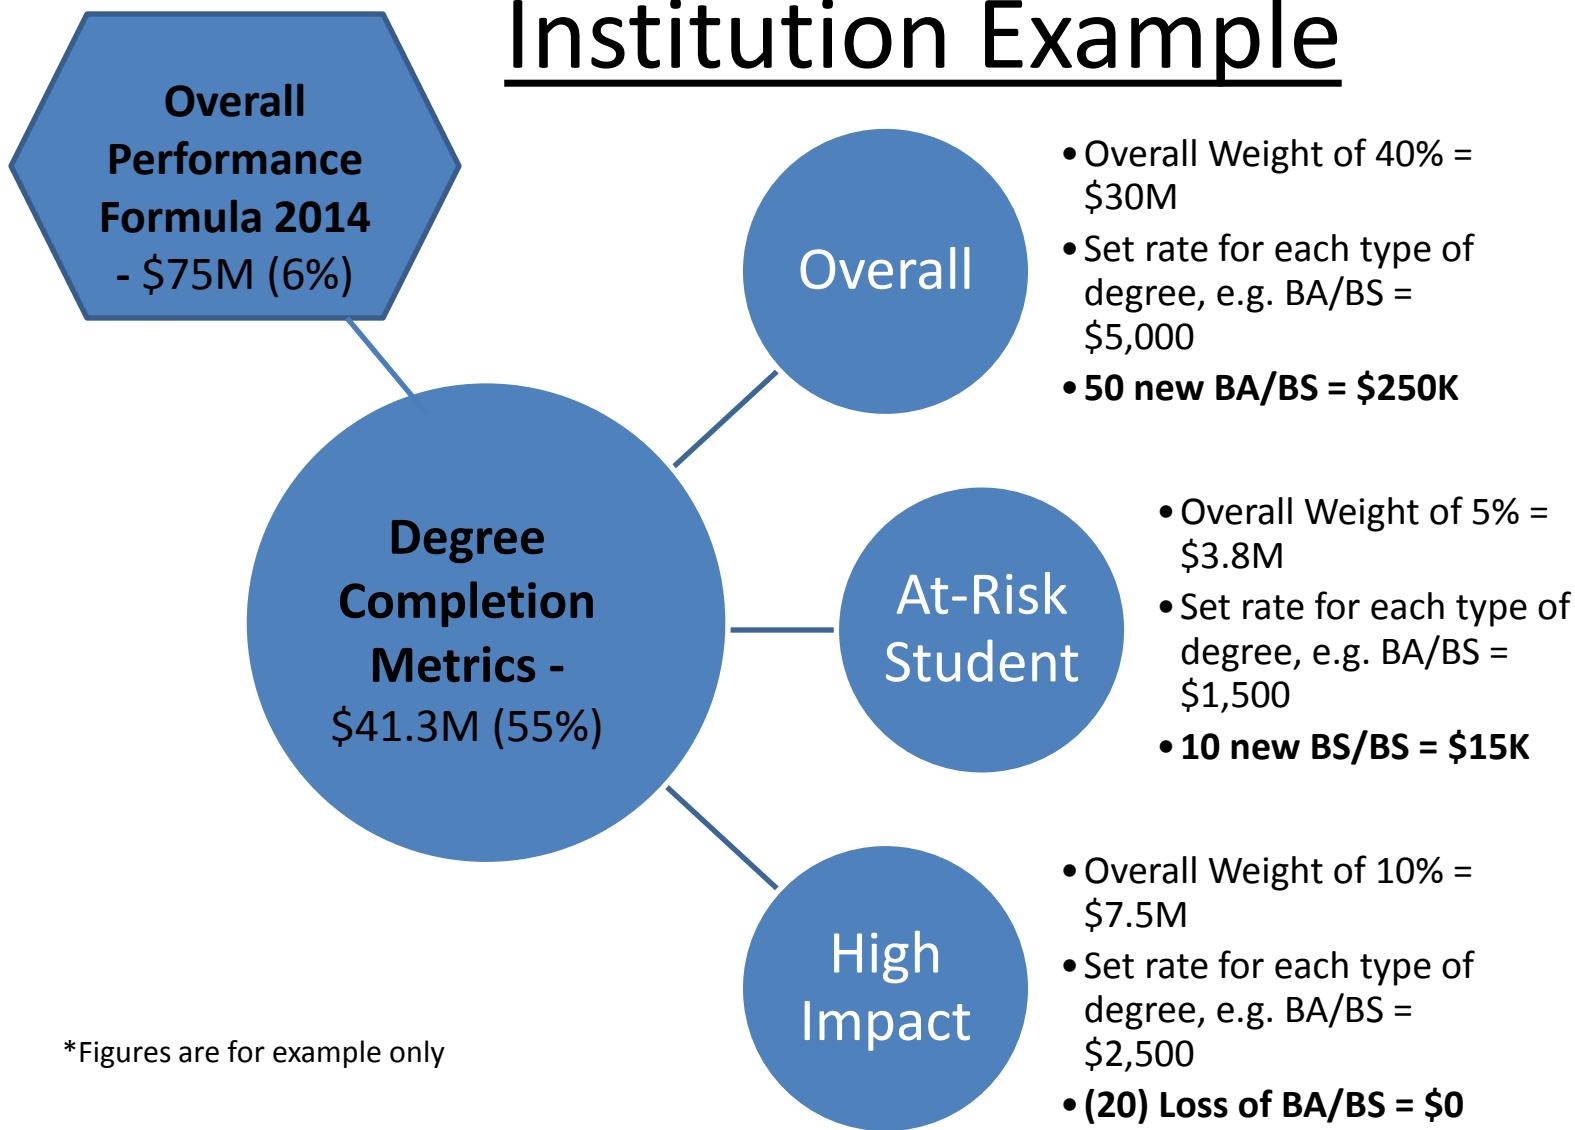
Institution Example

Overall Performance Formula 2014 - $75M (6%)

Degree Completion Metrics - $41.3M (55%)

Overall

- Overall Weight of 40% = $30M
- Set rate for each type of degree, e.g. BA/BS = $5,000
- **50 new BA/BS = $250K**

At-Risk Student

- Overall Weight of 5% = $3.8M
- Set rate for each type of degree, e.g. BA/BS = $1,500
- **10 new BS/BS = $15K**

High Impact

- Overall Weight of 10% = $7.5M
- Set rate for each type of degree, e.g. BA/BS = $2,500
- **(20) Loss of BA/BS = $0**

*Figures are for example only